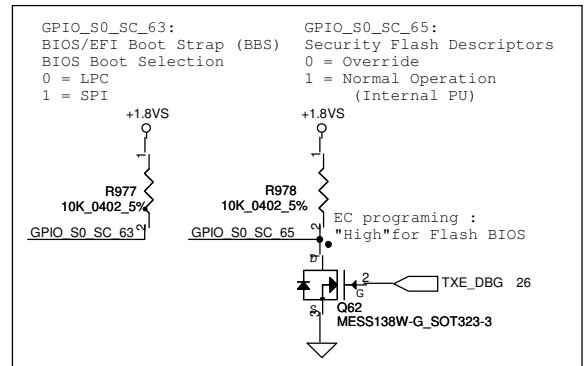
GPIO_S0_SC_63:
BIOS/EFI Boot Strap (BBS)
BIOS Boot Selection
0 = LPC
1 = SPI

GPIO_S0_SC_65:
Security Flash Descriptors
0 = Override
1 = Normal Operation
(Internal PU)

+1.8VS

+1.8VS

1

1

R977
10K_0402_5%

R978
10K_0402_5%

2

2

GPIO_S0_SC_63

GPIO_S0_SC_65

EC programing :
"High"for Flash BIOS

D

2

G

TXE_DBG 26

Q62
MESS138W-G_SOT323-3

S

3